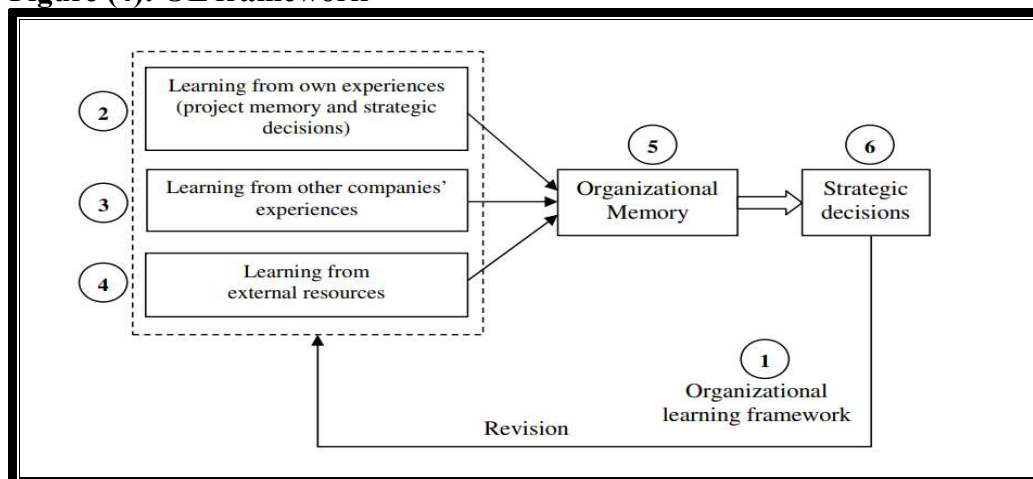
Figure (4): OL framework

2
Learning from own experiences (project memory and strategic decisions)

3
Learning from other companies' experiences

4
Learning from external resources

5
Organizational Memory

6
Strategic decisions

1
Organizational learning framework

Revision